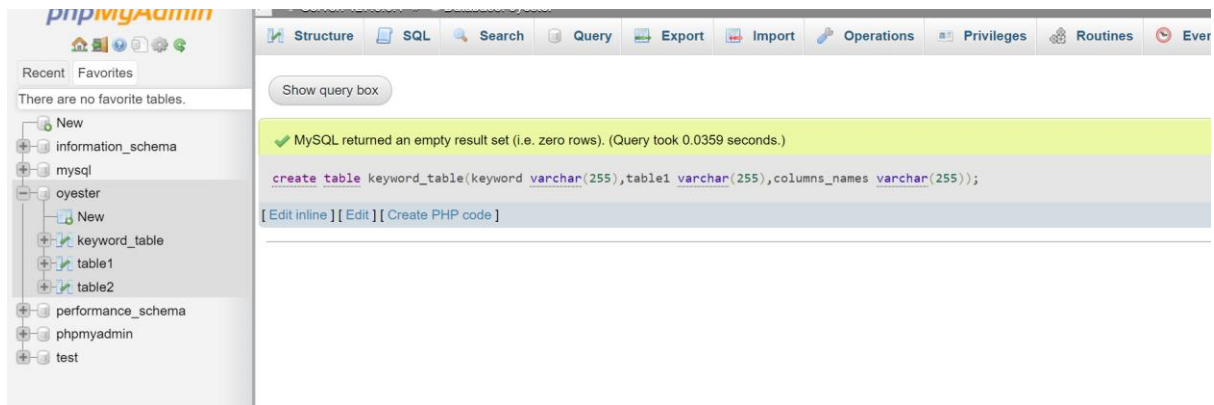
phpMyAdmin

Recent Favorites

There are no favorite tables.

New
information_schema
mysql
oyester
New
keyword_table
table1
table2
performance_schema
phpmyadmin
test

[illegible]

Structure SQL Search Query Export Import Operations Privileges Routines Ever

Show query box

MySQL returned an empty result set (i.e. zero rows). (Query took 0.0359 seconds.)

create table keyword_table(keyword varchar(255),table1 varchar(255),columns_names varchar(255));

[ Edit inline ] [ Edit ] [ Create PHP code ]